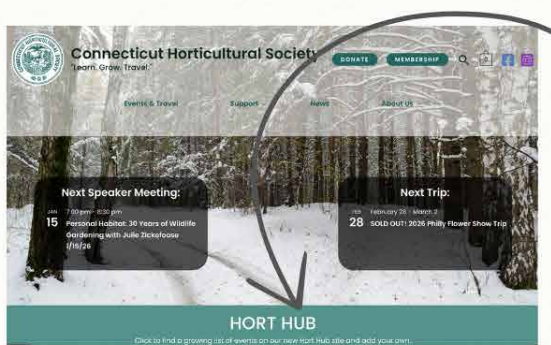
Connecticut Horticultural Society
"Learn. Grow. Travel."

DONATE
MEMBERSHIP

Events & Travel
Support
News
About Us

Next Speaker Meeting:
JAN
15
7:00 pm - 8:30 pm
Personal Habitat: 30 Years of Wildlife Gardening with Julie Zickefoose
1/15/26

Next Trip:
FEB
28
February 28 - March 2
SOLD OUT! 2026 Philly Flower Show Trip

HORT HUB
Click to find a growing list of events on our new Hort Hub site and add your own.